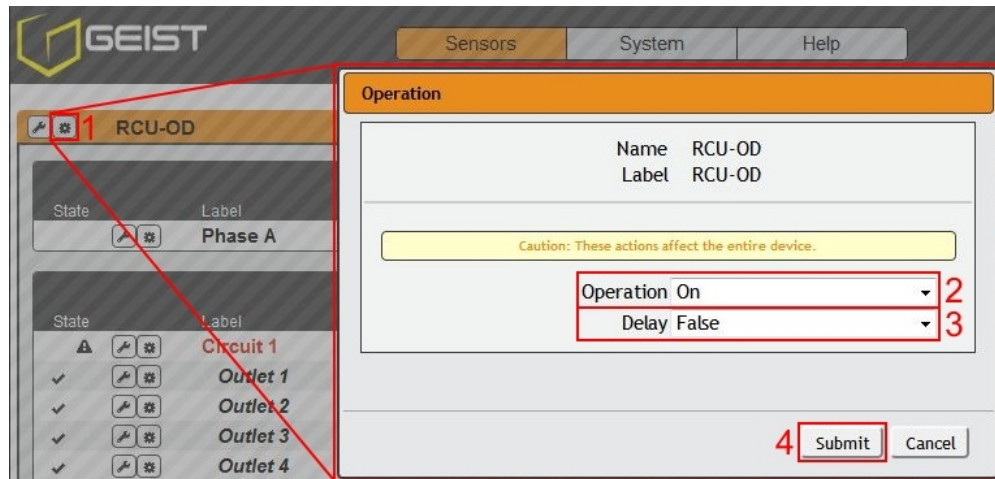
GEIST

Sensors System Help

1 RCU-OD

State Label
Phase A

State Label
Circuit 1
Outlet 1
Outlet 2
Outlet 3
Outlet 4

Operation

Name RCU-OD
Label RCU-OD

Caution: These actions affect the entire device.

Operation On 2
Delay False 3

4 Submit Cancel